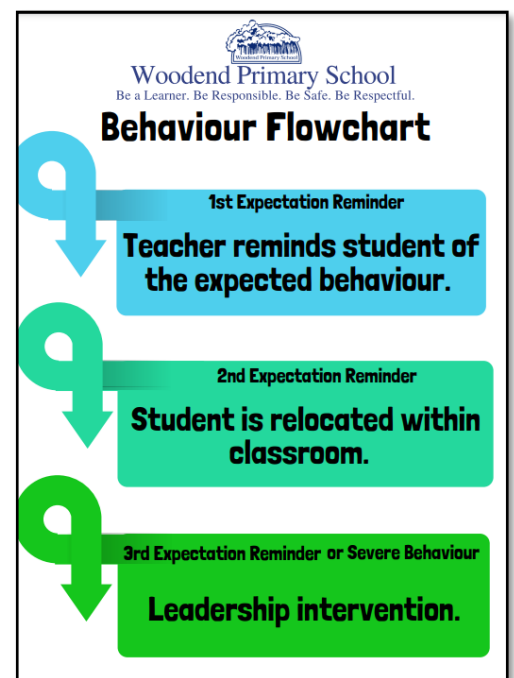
Woodend Primary School

Woodend Primary School
Be a Learner. Be Responsible. Be Safe. Be Respectful.

Behaviour Flowchart

1st Expectation Reminder

Teacher reminds student of the expected behaviour.

2nd Expectation Reminder

Student is relocated within classroom.

3rd Expectation Reminder or Severe Behaviour

Leadership intervention.